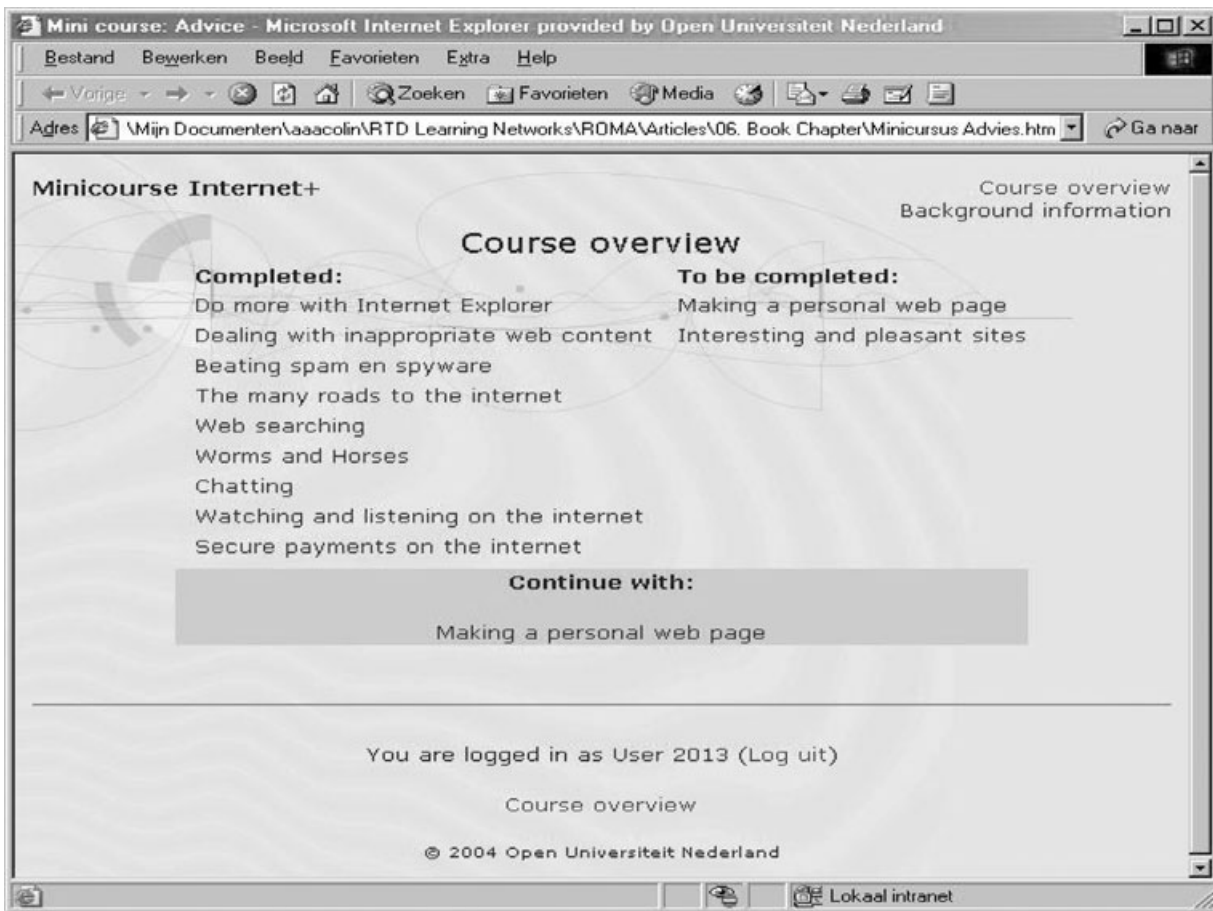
Mini course: Advice - Microsoft Internet Explorer provided by Open Universiteit Nederland

Bestand Bewerken Beeld Favorieten Extra Help

Vorige Zoeken Favorieten Media

Adres \Mijn Documenten\aaacolin\RTD Learning Networks\ROMA\Articles\06. Book Chapter\Minicursus Advies.htm Ga naar

Minicourse Internet+

Course overview
Background information

Course overview

| Completed: | To be completed: |
|---|---|
| Do more with Internet Explorer | Making a personal web page |
| Dealing with inappropriate web content | Interesting and pleasant sites |
| Beating spam en spyware | |
| The many roads to the internet | |
| Web searching | |
| Worms and Horses | |
| Chatting | |
| Watching and listening on the internet | |
| Secure payments on the internet | |

Continue with:

Making a personal web page

You are logged in as User 2013 (Log uit)

Course overview

© 2004 Open Universiteit Nederland

Lokaal intranet